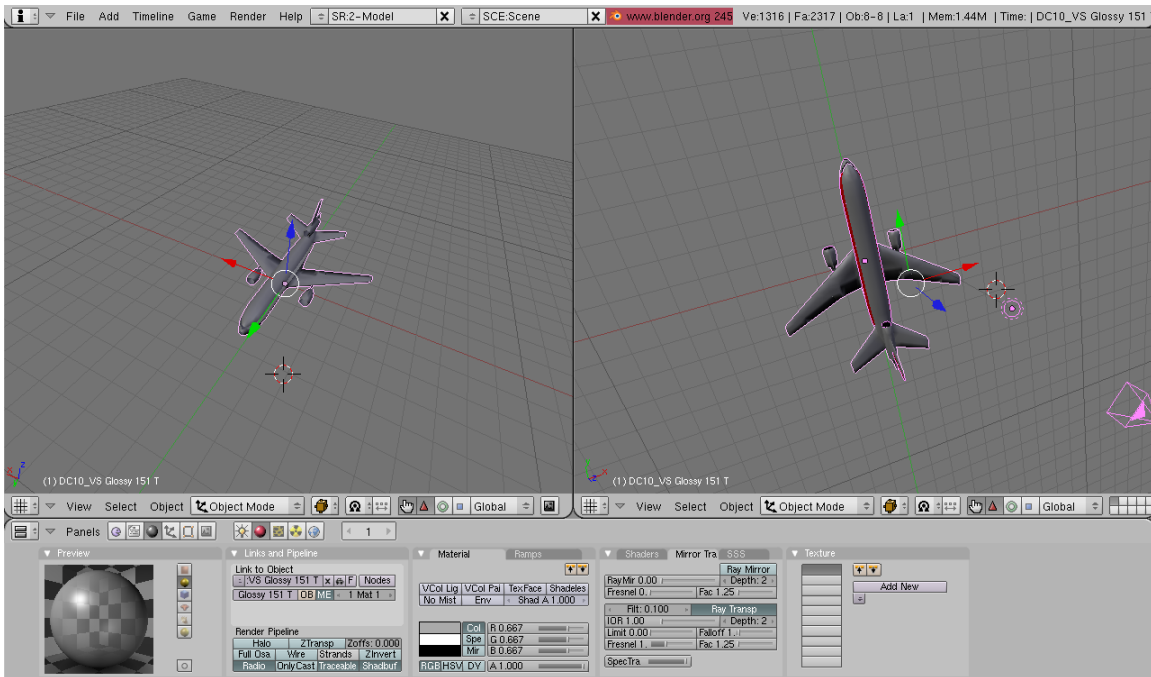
File Add Timeline Game Render Help SR:2-Model SCE:Scene www.blender.org 245 Ve:1316 | Fa:2317 | Ob:8-8 | La:1 | Mem:1.44M | Time: | DC10_VS Glossy 151

(1) DC10_VS Glossy 151 T

(1) DC10_VS Glossy 151 T

View Select Object Object Mode Global

View Select Object Object Mode Global

Panels 1

Preview

Links and Pipeline

Link to Object
VS Glossy 151 T F Nodes
Glossy 151 T OB ME 1 Mat 1

Render Pipeline
Halo ZTransp Zoffs: 0.000
Full Osa Wire Strands ZInvert
Radio OnlyCast Traceable Shadbuf

Material Ramps

VCol Lig VCol Pai TexFace Shadeles
No Mist Env Shad A 1.000

Col R 0.667
Spe G 0.667
Mir B 0.667
RGB HSV DY A 1.000

Shaders Mirror Tra SSS

Ray Mirror
RayMir 0.00 Depth: 2
Fresnel 0. Fac 1.25

Filt: 0.100 Ray Transp
IOR 1.00 Depth: 2
Limit 0.00 Falloff 1.
Fresnel 1. Fac 1.25

SpecTra

Texture

Add New